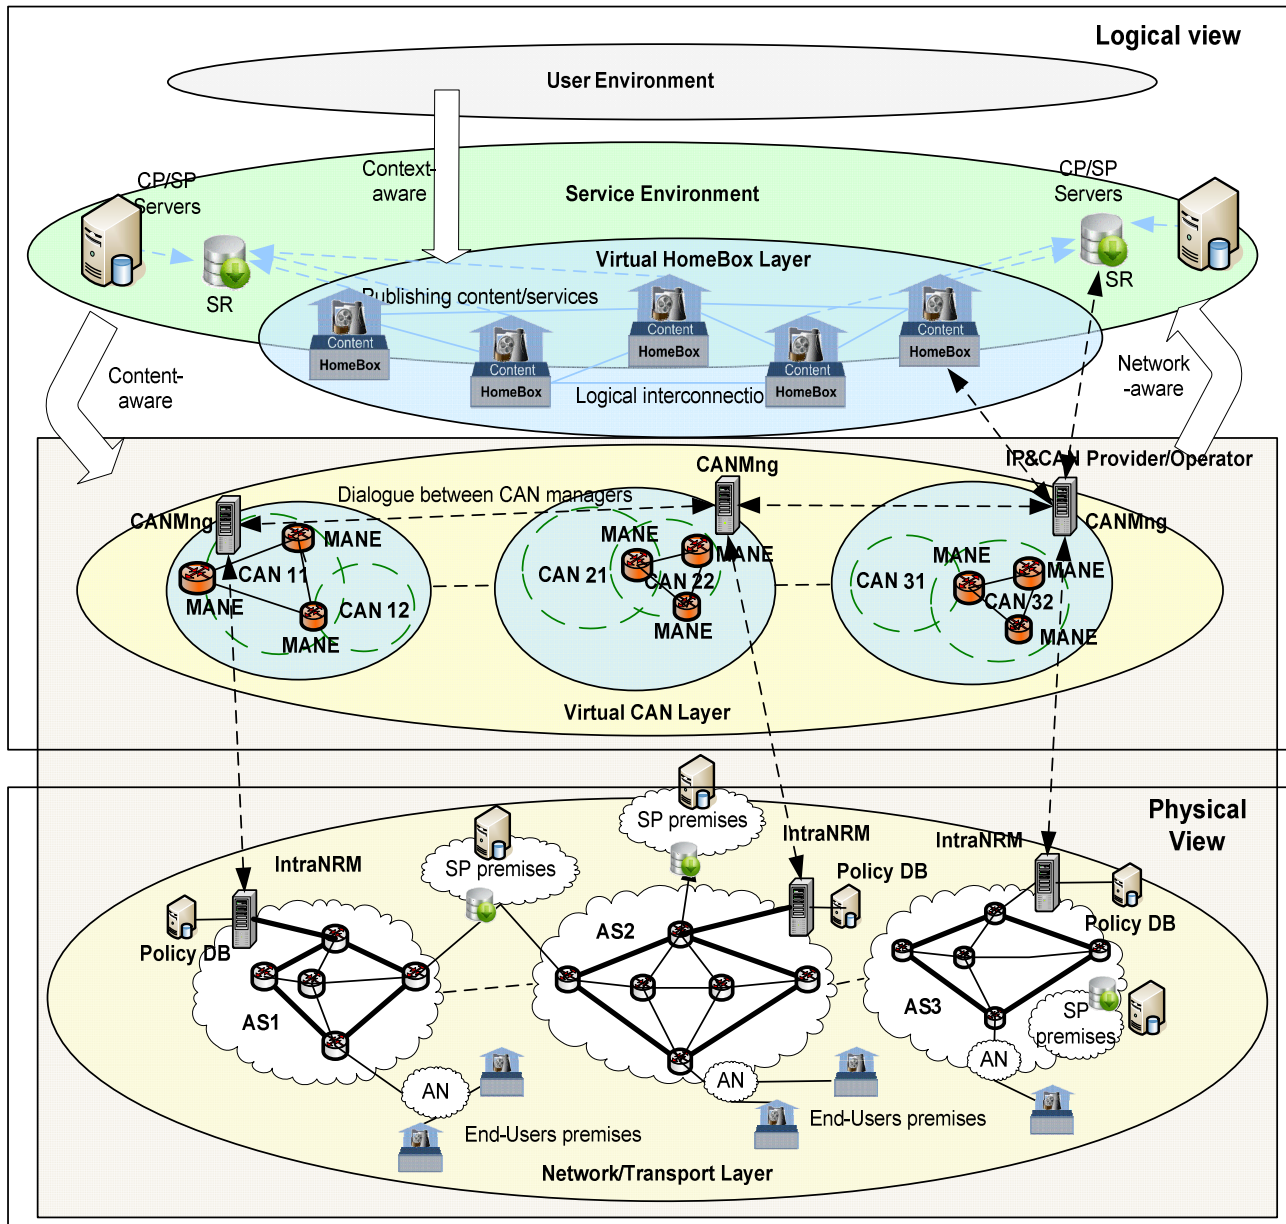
Logical view

User Environment

Context-aware

Service Environment

CP/SP Servers

SR

CP/SP Servers

SR

Virtual HomeBox Layer

Publishing content/services

Content
HomeBox

Content
HomeBox

Content
HomeBox

Content
HomeBox

Content
HomeBox

Logical interconnectio

Content-aware

Network -aware

IP&CAN Provider/Operator

CANMng

Dialogue between CAN managers

CANMng

CANMng

MANE
CAN 11
MANE
CAN 12
MANE

MANE
MANE
CAN 21
CAN 22
MANE

MANE
MANE
CAN 31
CAN 32
MANE

Virtual CAN Layer

Physical View

SP premises

SP premises

IntraNRM

IntraNRM

IntraNRM

Policy DB

Policy DB

Policy DB

AS1

AS2

AS3

SP premises

AN

AN

AN

End-Users premises

End-Users premises

Network/Transport Layer